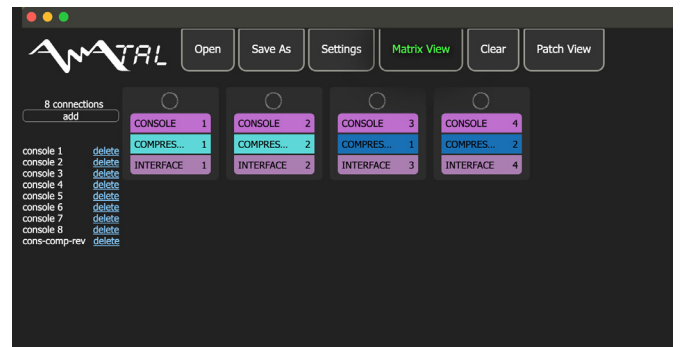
AMATAL

Open

Save As

Settings

Matrix View

Clear

Patch View

8 connections

add

console 1 delete
console 2 delete
console 3 delete
console 4 delete
console 5 delete
console 6 delete
console 7 delete
console 8 delete
cons-comp-rev delete

| CONSOLE 1 | CONSOLE 2 | CONSOLE 3 | CONSOLE 4 |
|---|---|---|---|
| COMPRES... 1 | COMPRES... 2 | COMPRES... 1 | COMPRES... 2 |
| INTERFACE 1 | INTERFACE 2 | INTERFACE 3 | INTERFACE 4 |